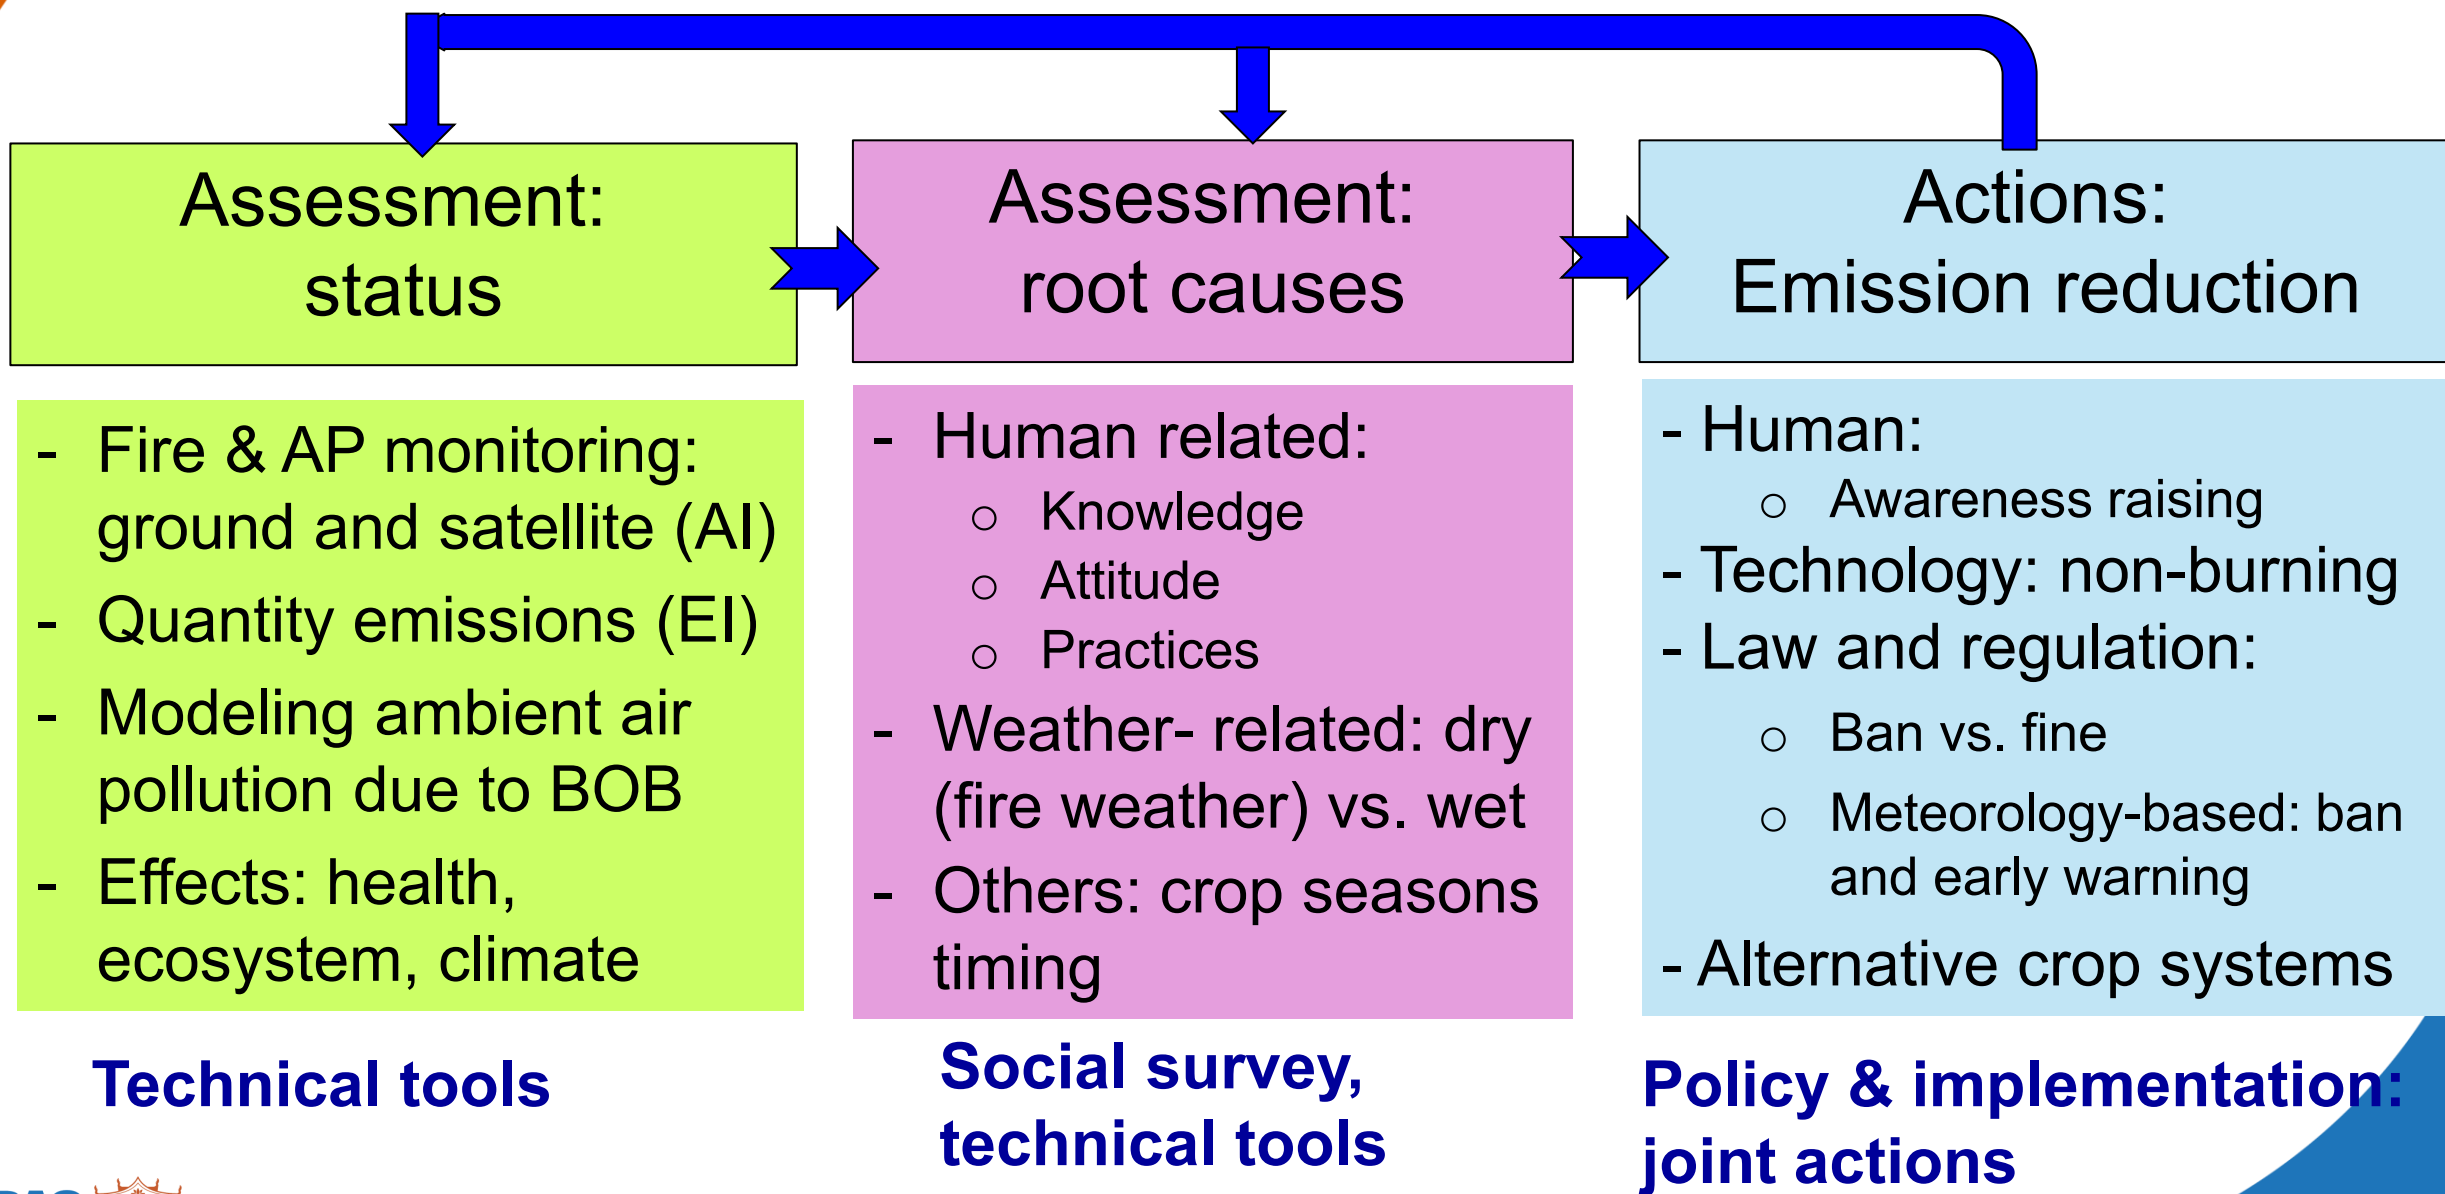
Assessment: status

Assessment: root causes

Actions: Emission reduction

- Fire & AP monitoring: ground and satellite (AI)
- Quantity emissions (EI)
- Modeling ambient air pollution due to BOB
- Effects: health, ecosystem, climate

- Human related:
  - Knowledge
  - Attitude
  - Practices
- Weather- related: dry (fire weather) vs. wet
- Others: crop seasons timing

- Human:
  - Awareness raising
- Technology: non-burning
- Law and regulation:
  - Ban vs. fine
  - Meteorology-based: ban and early warning
- Alternative crop systems

Technical tools

Social survey, technical tools

Policy & implementation: joint actions